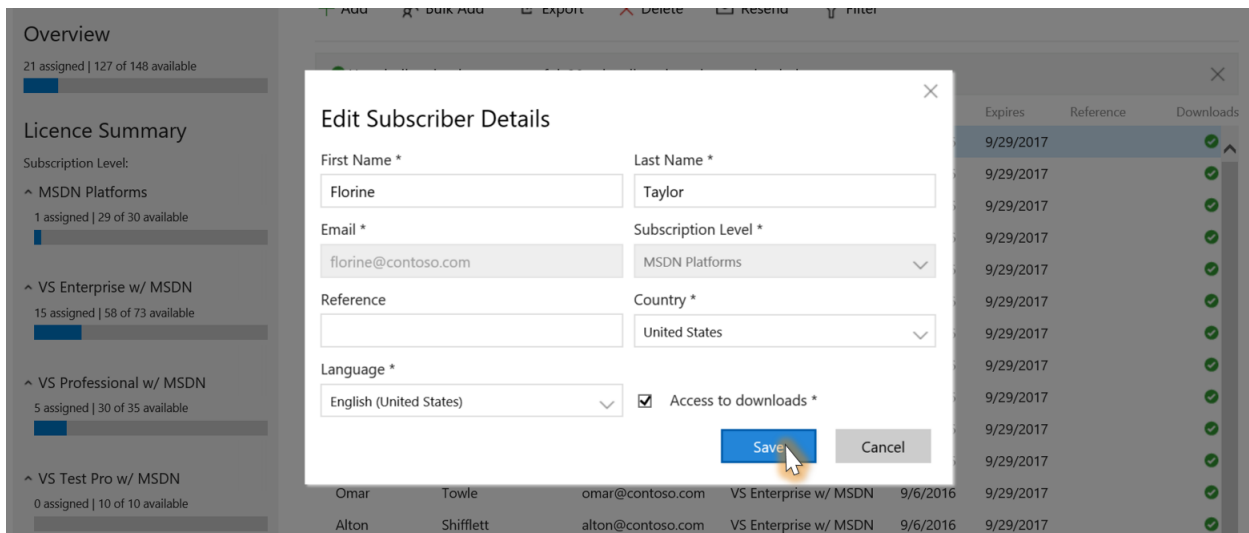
Add Bulk Add Export Delete Resend Filter

Overview
21 assigned | 127 of 148 available

Licence Summary
Subscription Level:
^ MSDN Platforms
1 assigned | 29 of 30 available

^ VS Enterprise w/ MSDN
15 assigned | 58 of 73 available

^ VS Professional w/ MSDN
5 assigned | 30 of 35 available

^ VS Test Pro w/ MSDN
0 assigned | 10 of 10 available

Edit Subscriber Details

First Name *
Florine
Last Name *
Taylor
Email *
florine@contoso.com
Subscription Level *
MSDN Platforms
Reference
Country *
United States
Language *
English (United States)
Access to downloads *
Save
Cancel

| | | | | | Expires | Reference | Downloads |
|---|---|---|---|---|---|---|---|
| | | | | | 9/29/2017 | | |
| | | | | | 9/29/2017 | | |
| | | | | | 9/29/2017 | | |
| | | | | | 9/29/2017 | | |
| | | | | | 9/29/2017 | | |
| | | | | | 9/29/2017 | | |
| | | | | | 9/29/2017 | | |
| | | | | | 9/29/2017 | | |
| | | | | | 9/29/2017 | | |
| | | | | | 9/29/2017 | | |
| | | | | | 9/29/2017 | | |
| Omar | Towle | omar@contoso.com | VS Enterprise w/ MSDN | 9/6/2016 | 9/29/2017 | | |
| Alton | Shifflett | alton@contoso.com | VS Enterprise w/ MSDN | 9/6/2016 | 9/29/2017 | | |